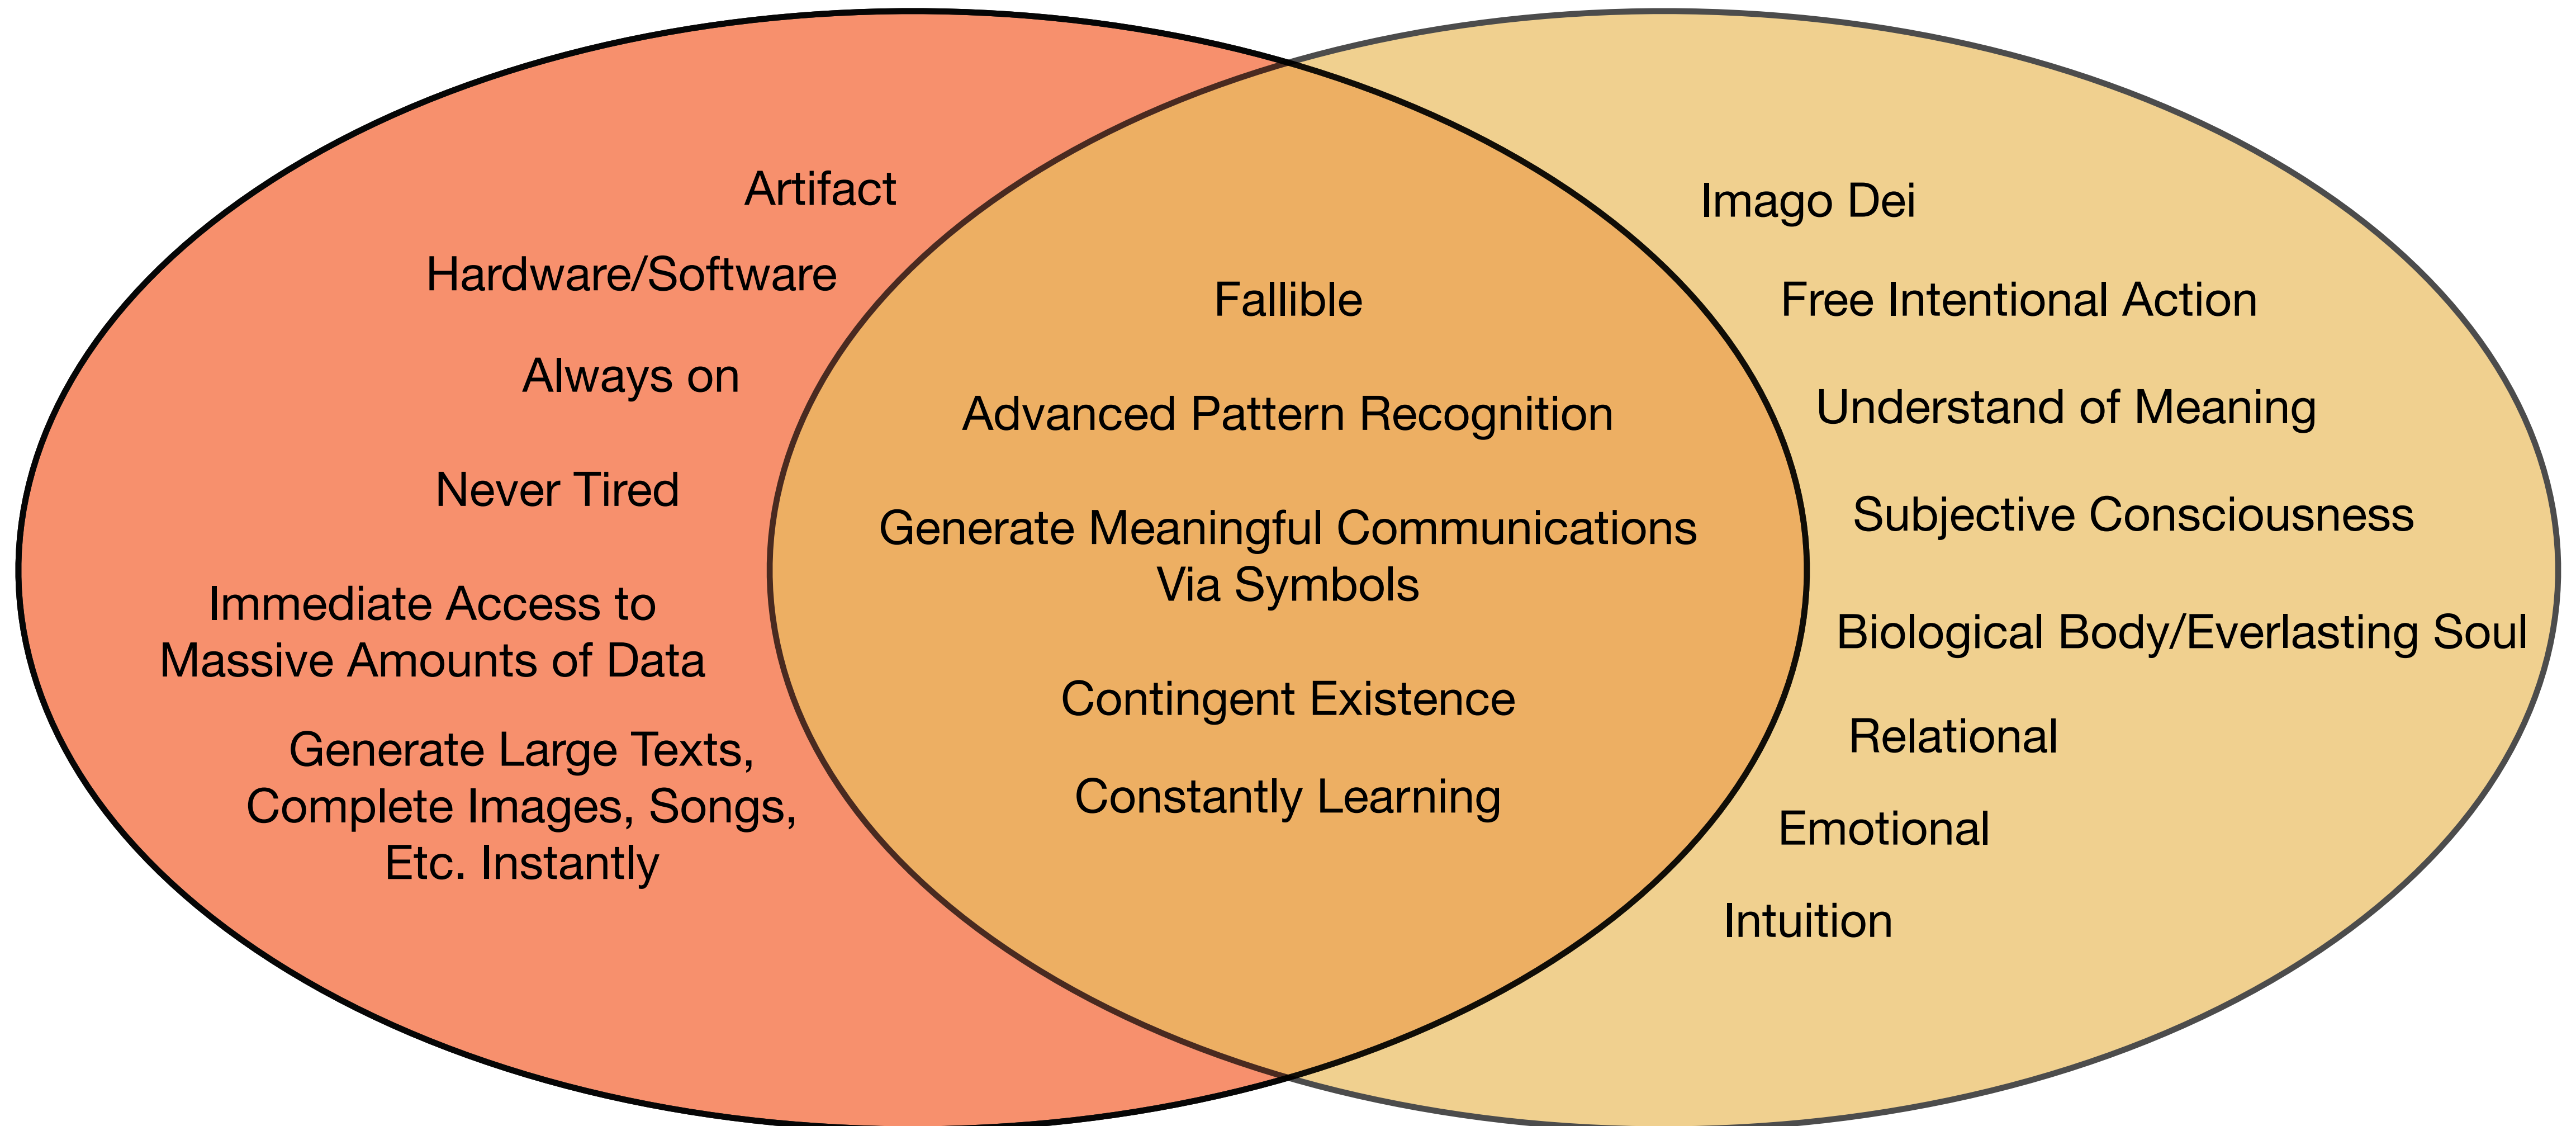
Artifact

Hardware/Software

Always on

Never Tired

Immediate Access to Massive Amounts of Data

Generate Large Texts, Complete Images, Songs, Etc. Instantly

Fallible

Advanced Pattern Recognition

Generate Meaningful Communications Via Symbols

Contingent Existence

Constantly Learning

Imago Dei

Free Intentional Action

Understand of Meaning

Subjective Consciousness

Biological Body/Everlasting Soul

Relational

Emotional

Intuition